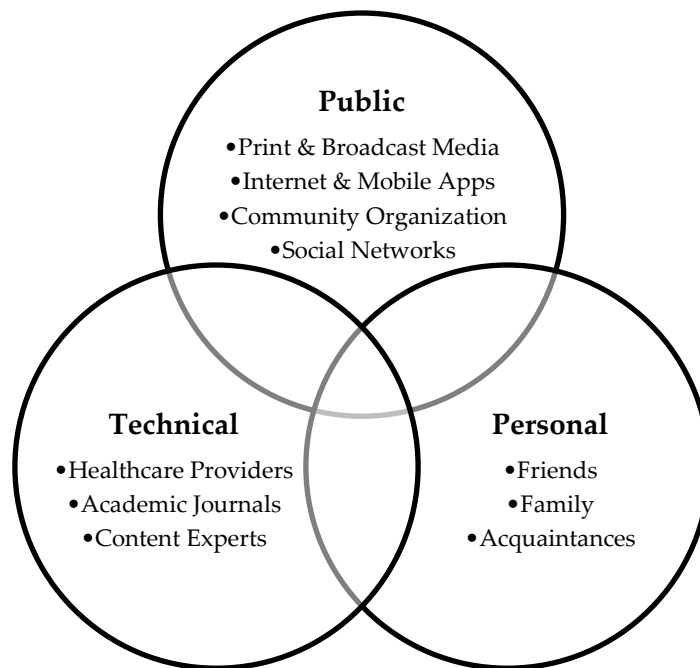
Public
•Print & Broadcast Media
•Internet & Mobile Apps
•Community Organization
•Social Networks

Technical
•Healthcare Providers
•Academic Journals
•Content Experts

Personal
•Friends
•Family
•Acquaintances